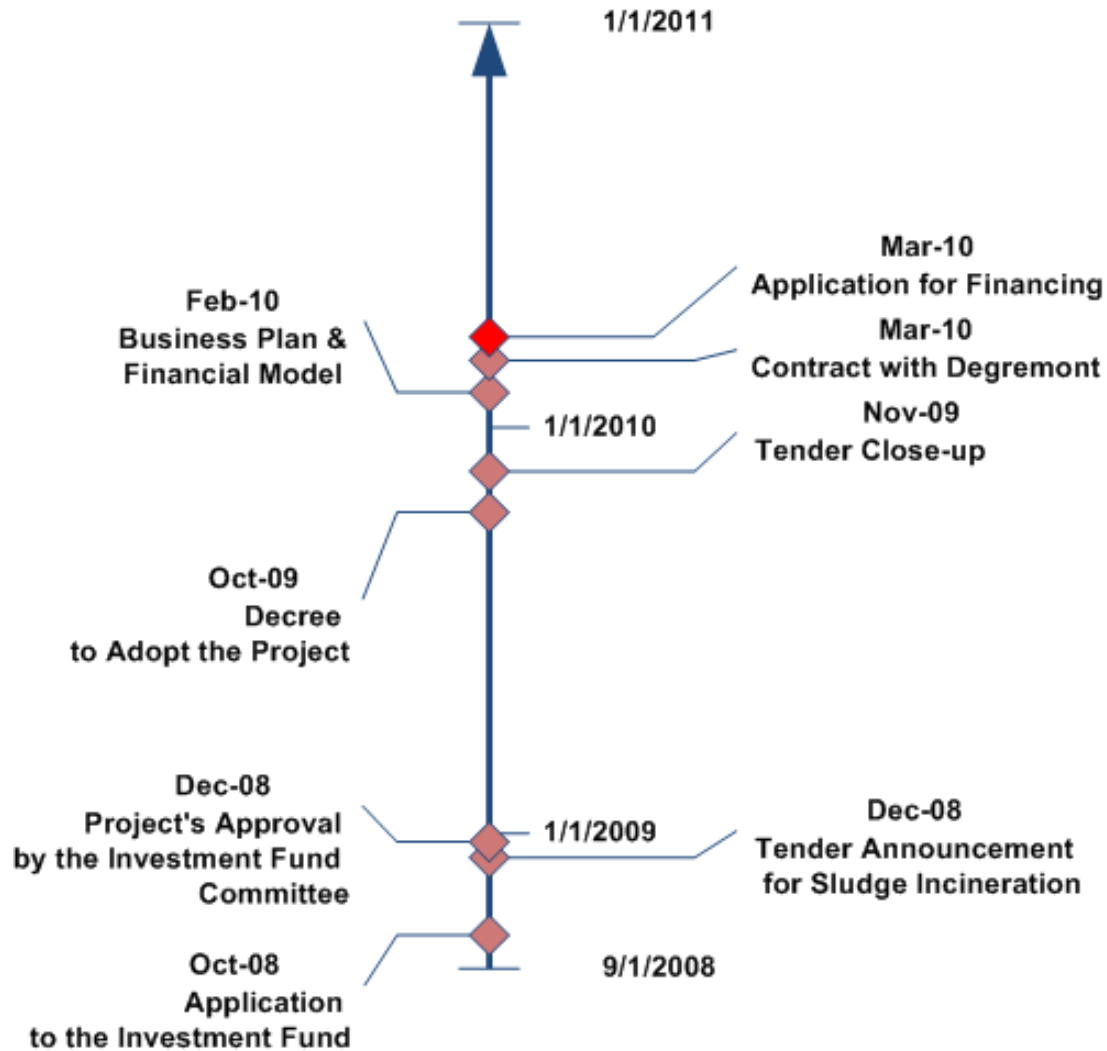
1/1/2011

Mar-10
Application for Financing

Feb-10
Business Plan &
Financial Model

Mar-10
Contract with Degremont

1/1/2010

Nov-09
Tender Close-up

Oct-09
Decree
to Adopt the Project

Dec-08
Project's Approval
by the Investment Fund
Committee

1/1/2009

Dec-08
Tender Announcement
for Sludge Incineration

Oct-08
Application
to the Investment Fund

9/1/2008